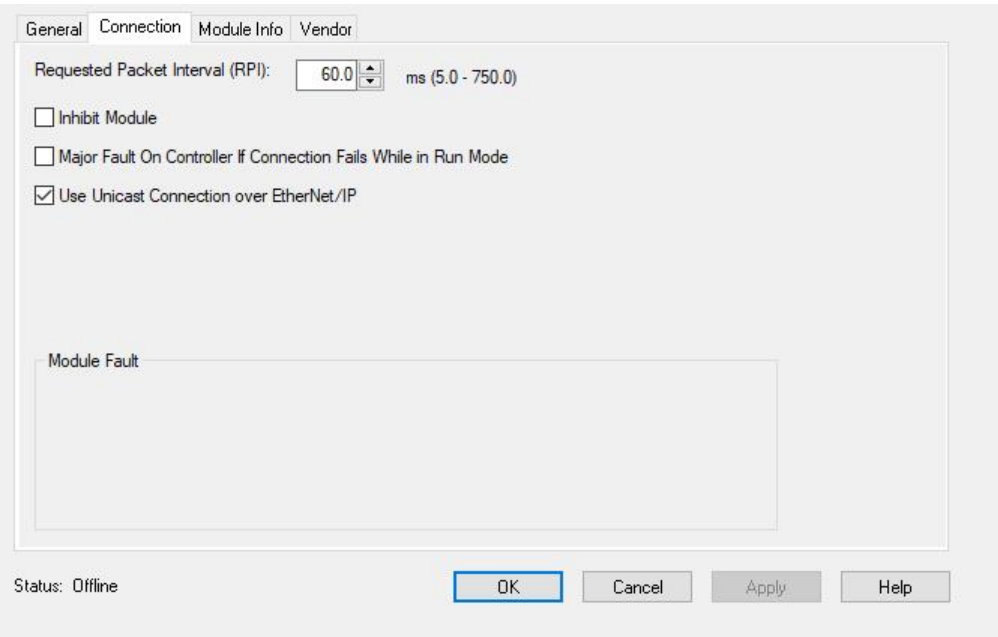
General Connection Module Info Vendor

Requested Packet Interval (RPI): 60.0 ms (5.0 - 750.0)

Inhibit Module

Major Fault On Controller If Connection Fails While in Run Mode

Use Unicast Connection over EtherNet/IP

Module Fault

Status: Offline

OK Cancel Apply Help